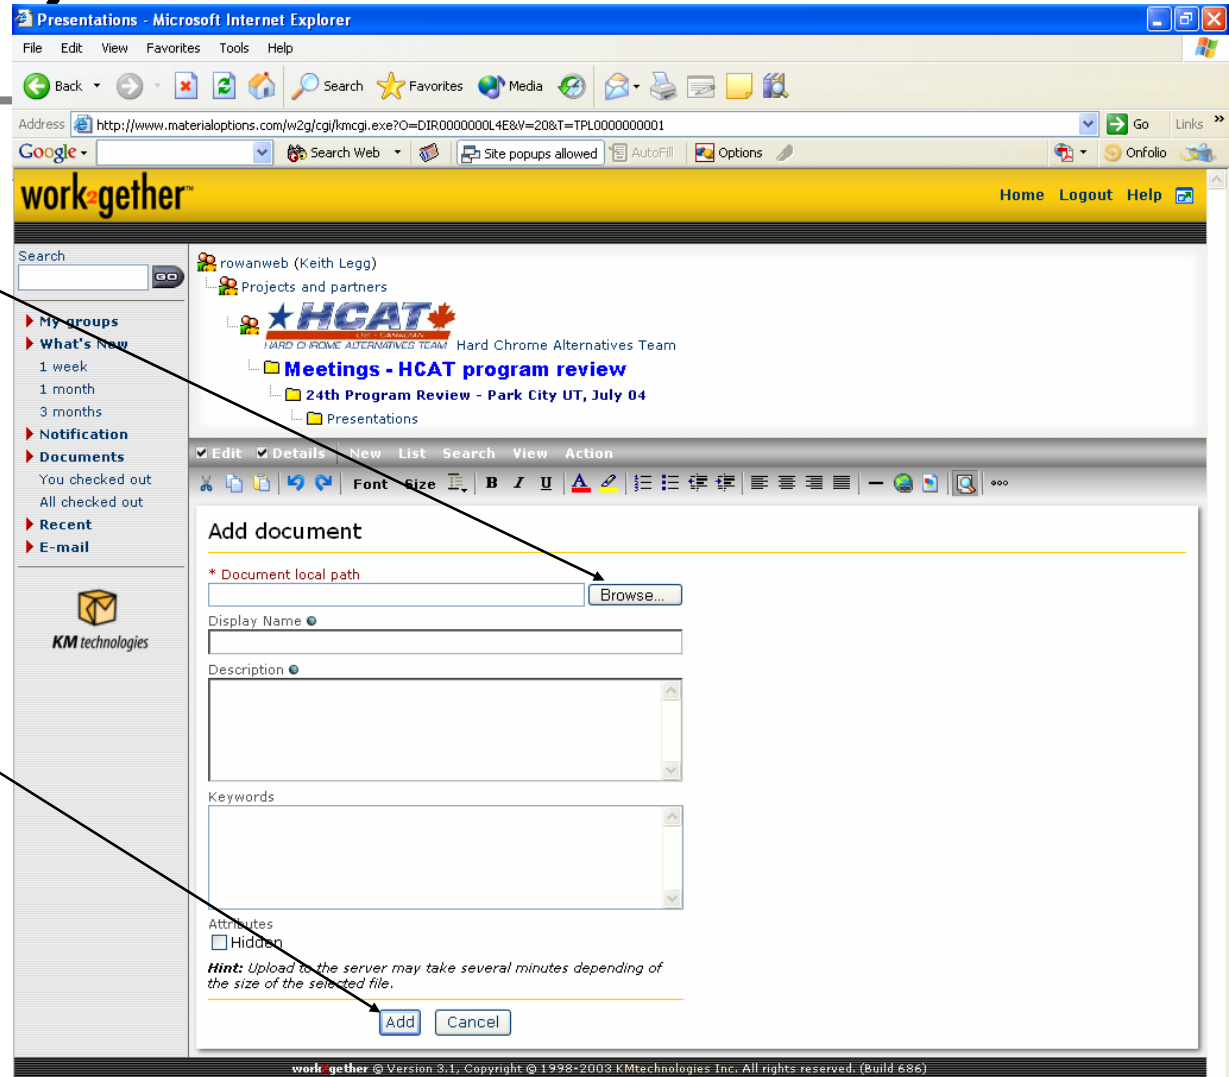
Presentations - Microsoft Internet Explorer

File Edit View Favorites Tools Help

Back Search Favorites Media

Address http://www.materialoptions.com/w2g/cgi/kmcgi.exe?O=DIR0000000L4E&V=20&T=TPL0000000001 Go Links

Google Search Web Site popups allowed AutoFill Options Onfolio

work2gether™ Home Logout Help

Search GO

My groups
What's New
1 week
1 month
3 months
Notification
Documents
You checked out
All checked out
Recent
E-mail

KM technologies

rowanweb (Keith Legg)
Projects and partners
HCAT HARD CHROME ALTERNATIVES TEAM Hard Chrome Alternatives Team
Meetings - HCAT program review
24th Program Review - Park City UT, July 04
Presentations

Edit Details New List Search View Action

Font Size B I U

Add document

* Document local path
Browse...
Display Name
Description
Keywords
Attributes
Hidden

*Hint:* *Upload to the server may take several minutes depending of the size of the selected file.*

Add Cancel

work2gether © Version 3.1, Copyright © 1998-2003 KMtechnologies Inc. All rights reserved. (Build 686)